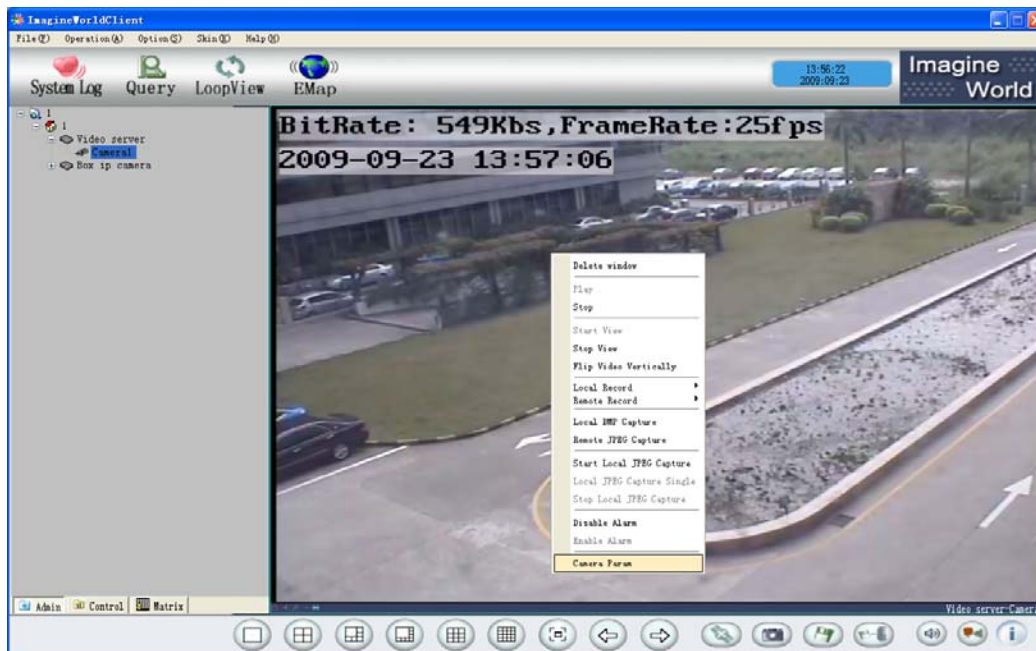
ImagineWorldClient

File(F) Operation(A) Option(S) Skin(K) Help(H)

System Log Query LoopView EMap

13:56:22
2009:09:23

Imagine World

1
1
Video server
Camera1
Box ip camera

BitRate: 549Kbs,FrameRate:25fps
2009-09-23 13:57:06

Delete window
Play
Stop
Start View
Stop View
Flip Video Vertically
Local Record
Remote Record
Local BMP Capture
Remote JPEG Capture
Start Local JPEG Capture
Local JPEG Capture Single
Stop Local JPEG Capture
Disable Alarm
Enable Alarm
Camera Param

Admin Control Matrix

Video server-Camera